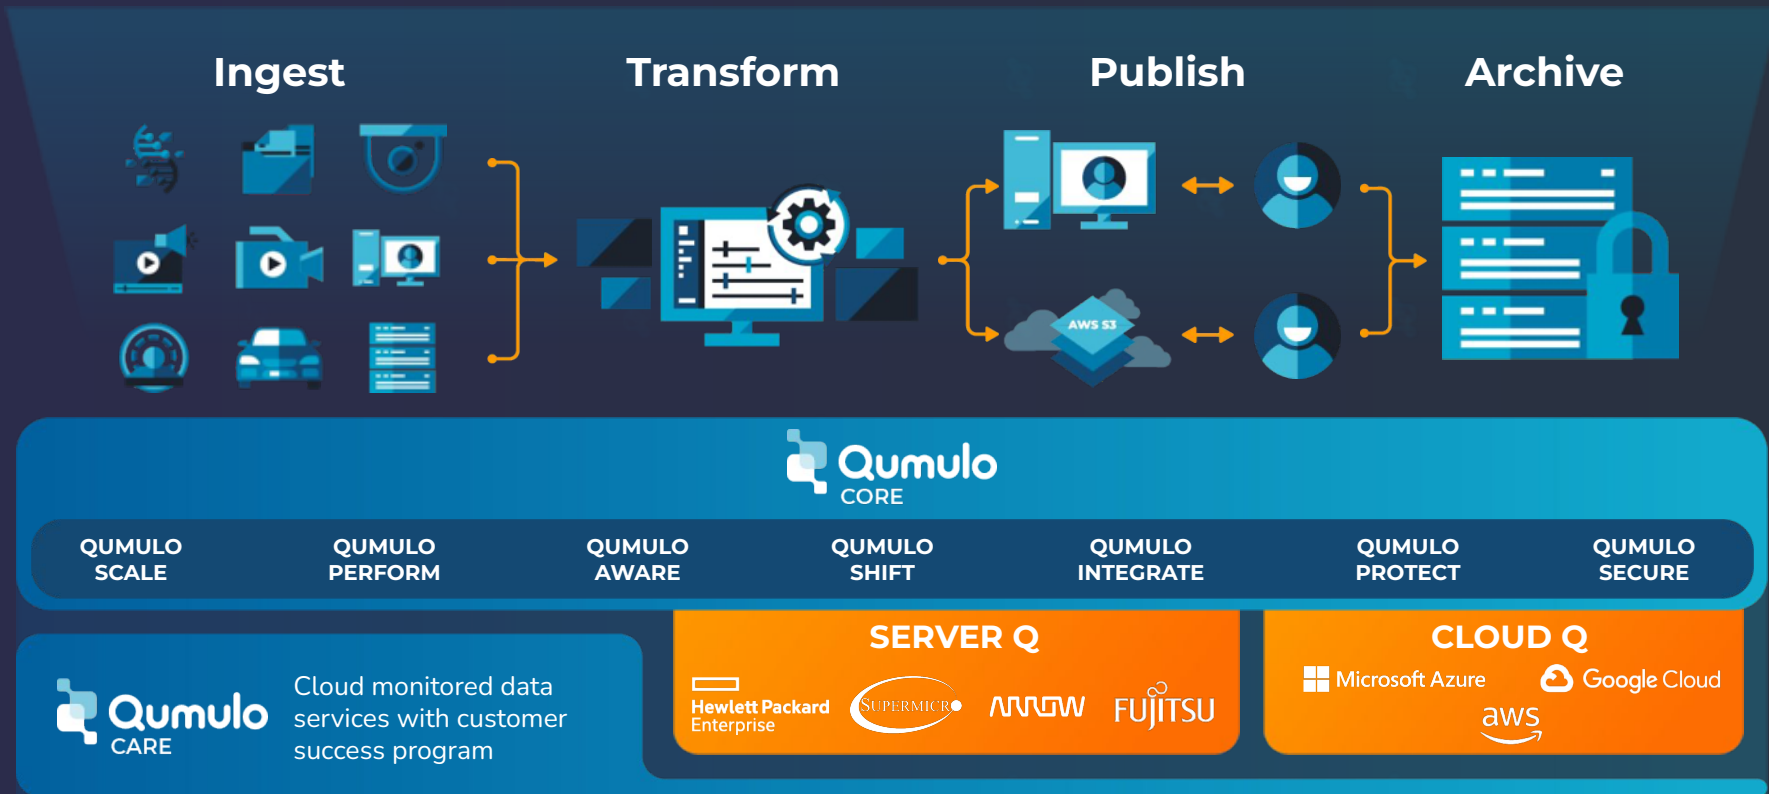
Ingest

Transform

Publish

Archive

AWS S3

Qumulo
CORE

QUMULO SCALE

QUMULO PERFORM

QUMULO AWARE

QUMULO SHIFT

QUMULO INTEGRATE

QUMULO PROTECT

QUMULO SECURE

Qumulo
CARE

Cloud monitored data services with customer success program

SERVER Q

Hewlett Packard Enterprise

SUPERMICRO

ARROW

FUJITSU

CLOUD Q

Microsoft Azure

Google Cloud

aws